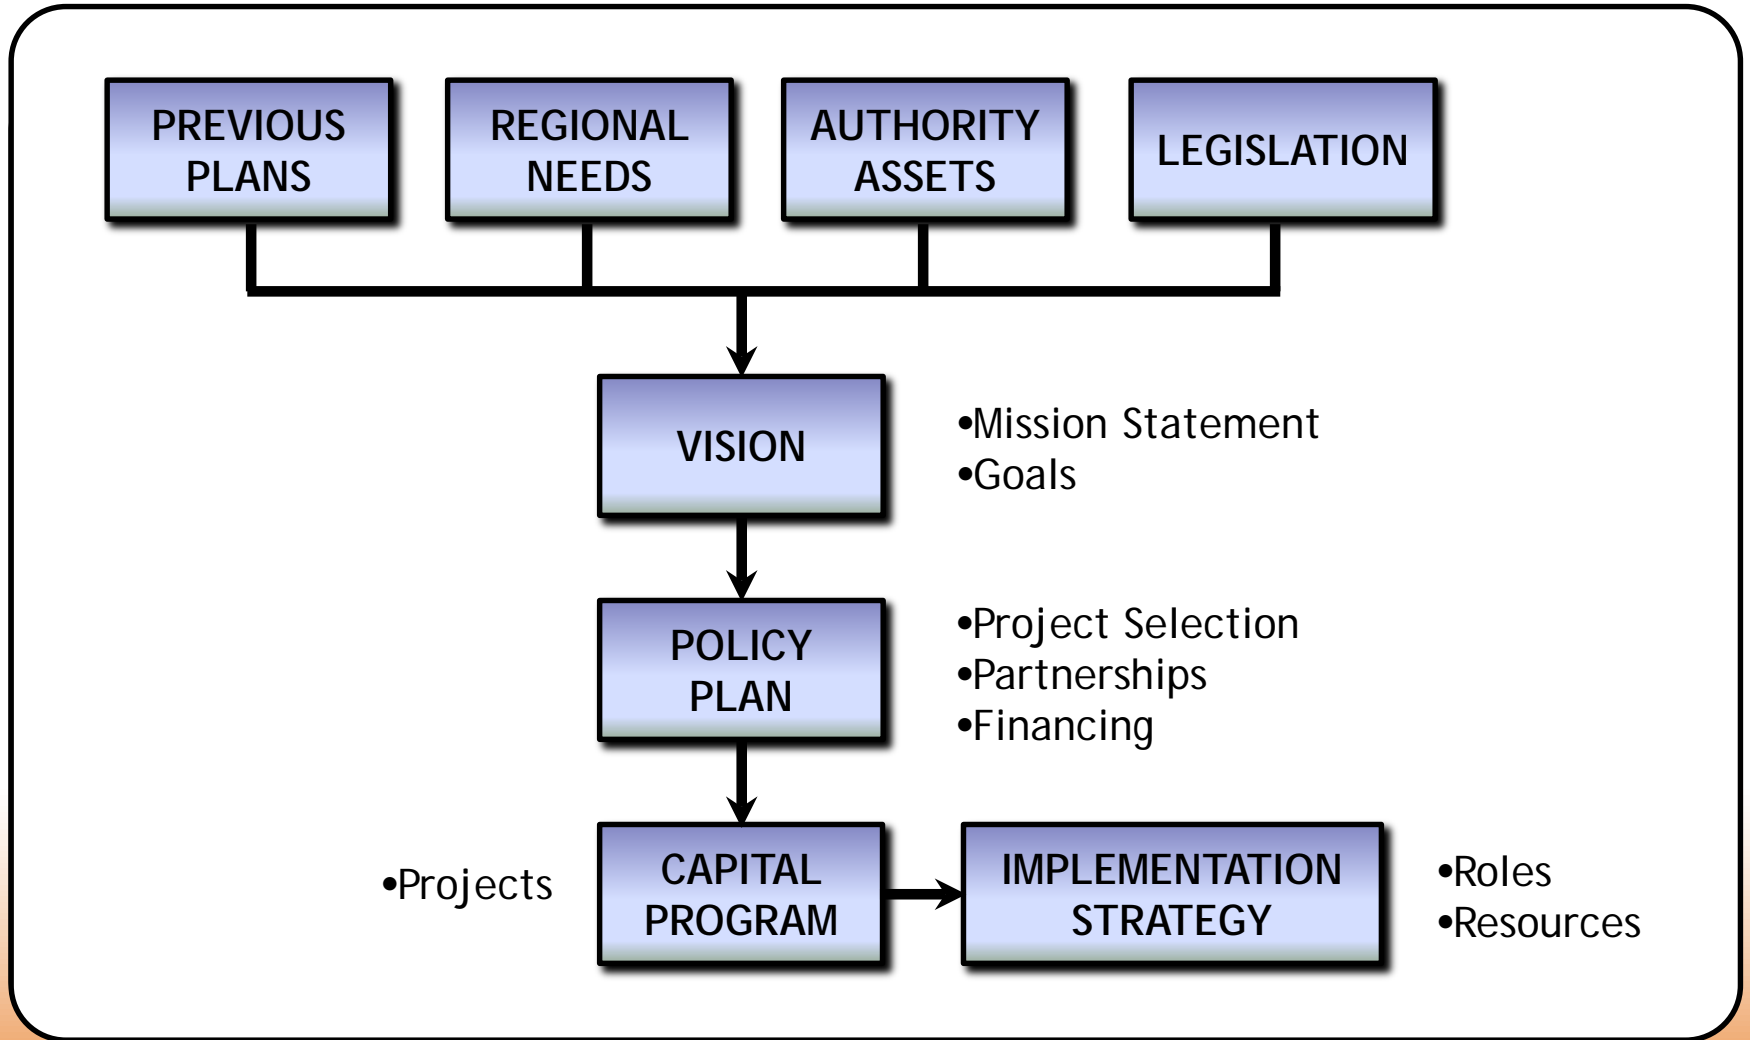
PREVIOUS PLANS

REGIONAL NEEDS

AUTHORITY ASSETS

LEGISLATION

VISION

•Mission Statement
•Goals

POLICY PLAN

•Project Selection
•Partnerships
•Financing

•Projects

CAPITAL PROGRAM

IMPLEMENTATION STRATEGY

•Roles
•Resources